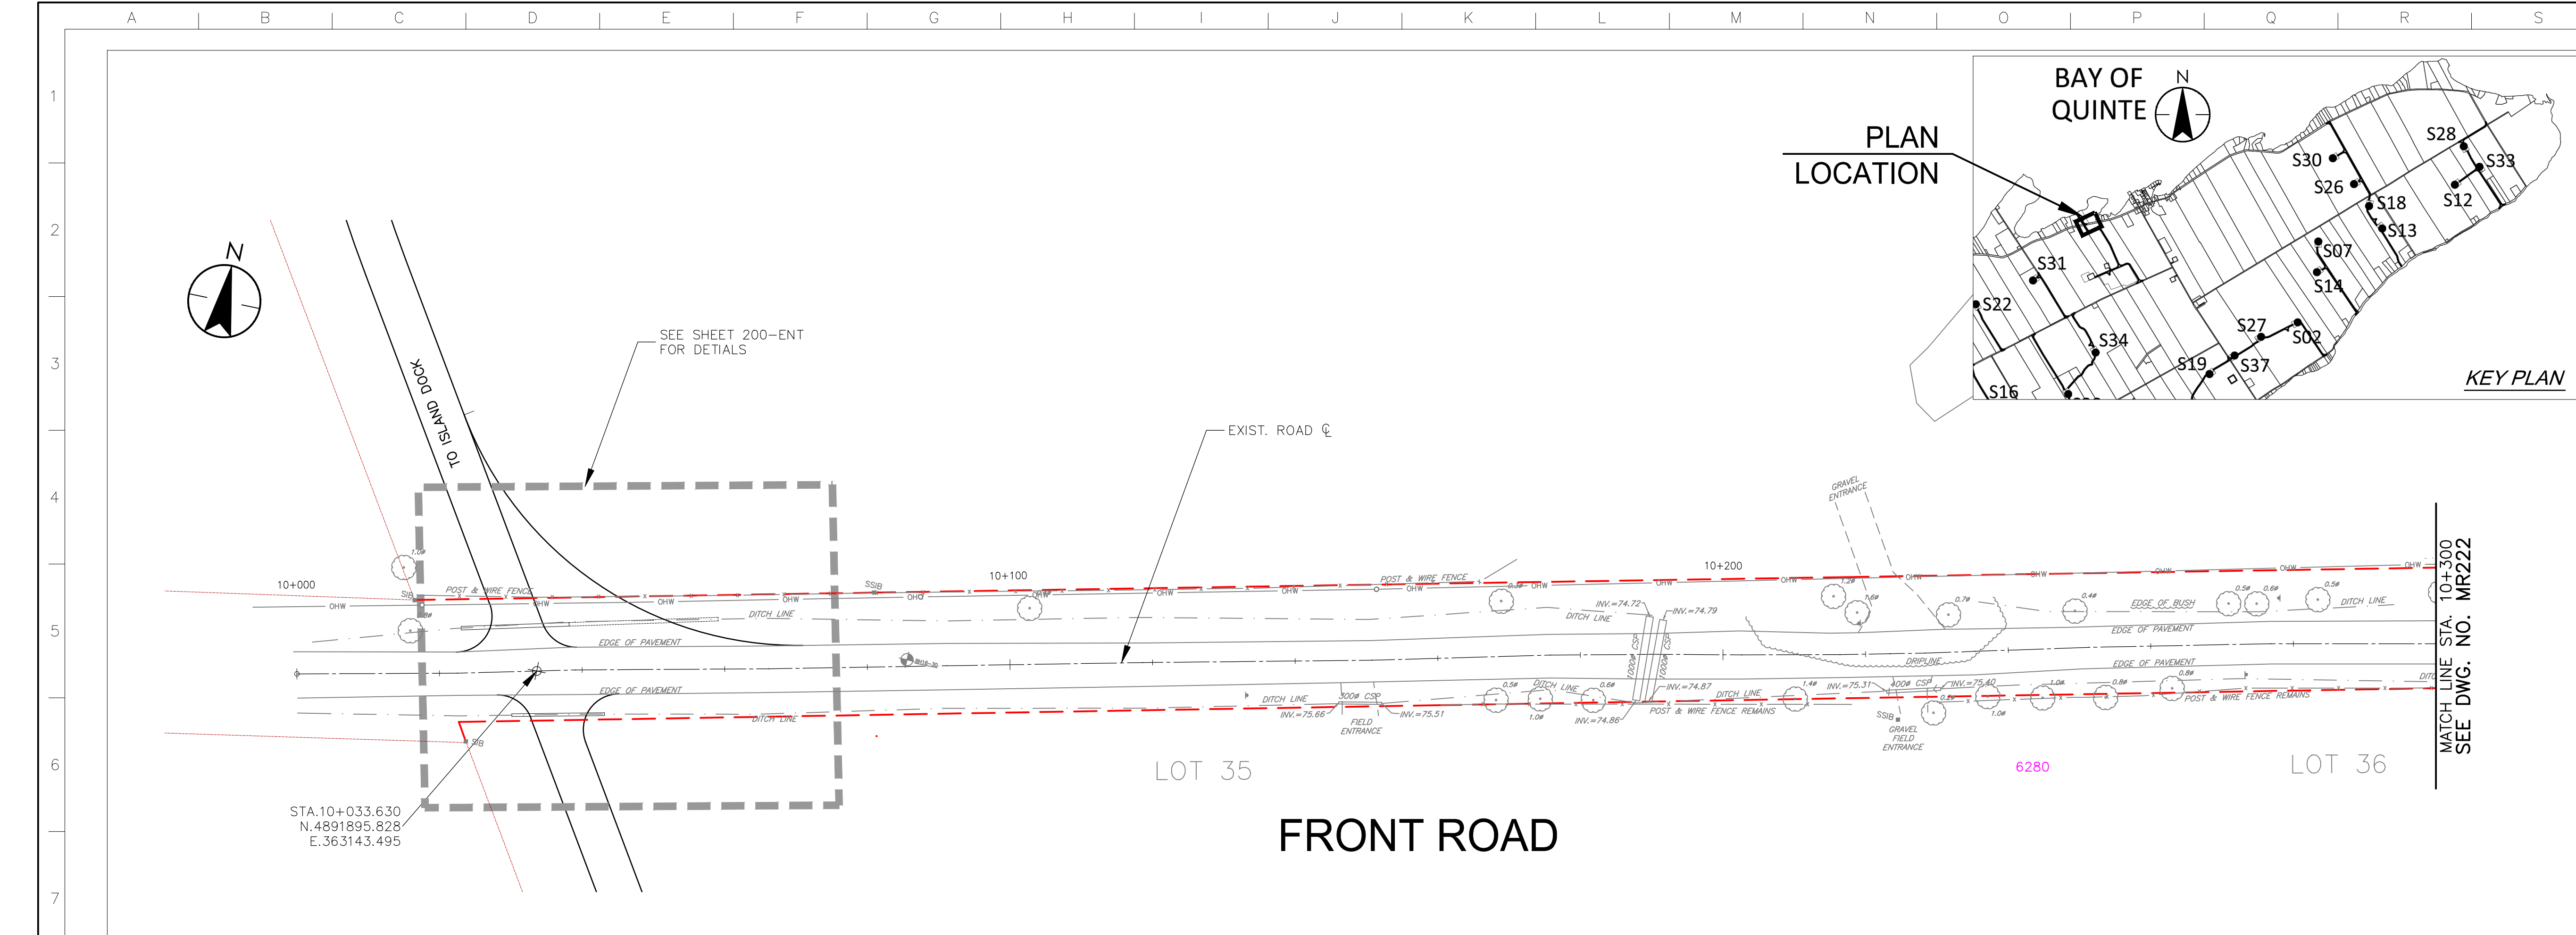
A B C D E F G H I J K L M N O P Q R S

1
2
3
4
5
6
7

BAY OF QUINTE

N

PLAN LOCATION

S28
S30
S33
S26
S18
S12
S13
S07
S31
S14
S22
S27
S34
S02
S19
S37
S16

KEY PLAN

N

SEE SHEET 200-ENT FOR DETIALS

TO ISLAND DOCK

EXIST. ROAD ℄

GRAVEL ENTRANCE

10+000
10+100
10+200

POST & WIRE FENCE
OHW
SIB
SSIB
OHW
DITCH LINE
EDGE OF PAVEMENT
EDGE OF PAVEMENT
DITCH LINE
SIB

POST & WIRE FENCE
DITCH LINE
INV.=74.72
INV.=74.79
1000ø CSP
1000ø CSP
INV.=74.87
DITCH LINE
POST & WIRE FENCE REMAINS
INV.=74.86
DITCH LINE
INV.=75.66
300ø CSP
INV.=75.51
FIELD ENTRANCE
INV.=75.31
400ø CSP
INV.=75.40
SSIB
GRAVEL FIELD ENTRANCE
DRIPLINE
EDGE OF BUSH
DITCH LINE
EDGE OF PAVEMENT
EDGE OF PAVEMENT
POST & WIRE FENCE REMAINS

MATCH LINE STA. 10+300
SEE DWG. NO. MR222

STA.10+033.630
N.4891895.828
E.363143.495

LOT 35
6280
LOT 36

FRONT ROAD